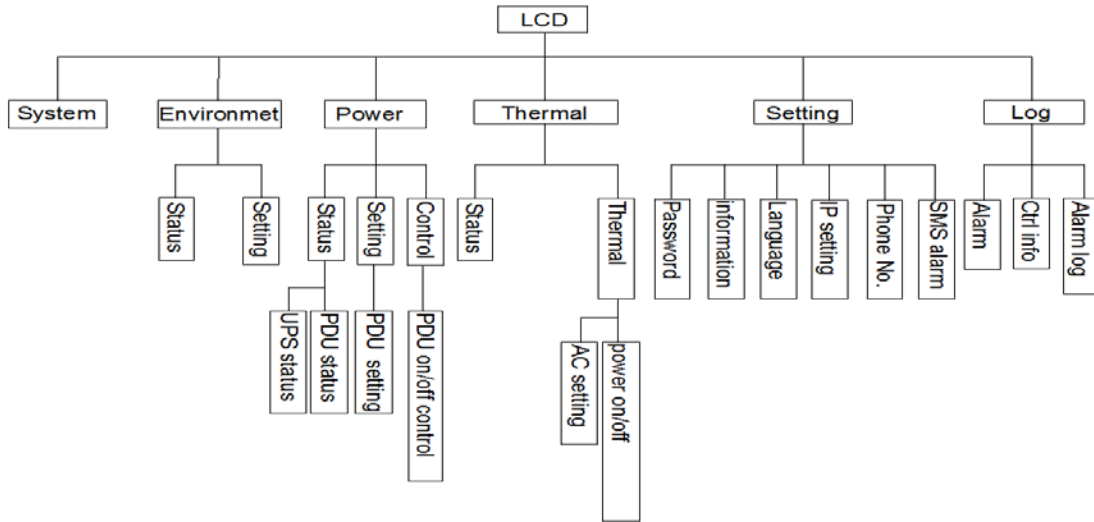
LCD

System

Environmet

Status

Setting

Power

Status

UPS status

PDU status

Setting

PDU setting

Control

PDU on/off control

Thermal

Status

Thermal

AC setting

power on/off

Setting

Password

information

Language

IP setting

Phone No.

SMS alarm

Log

Alarm

Ctrl info

Alarm log